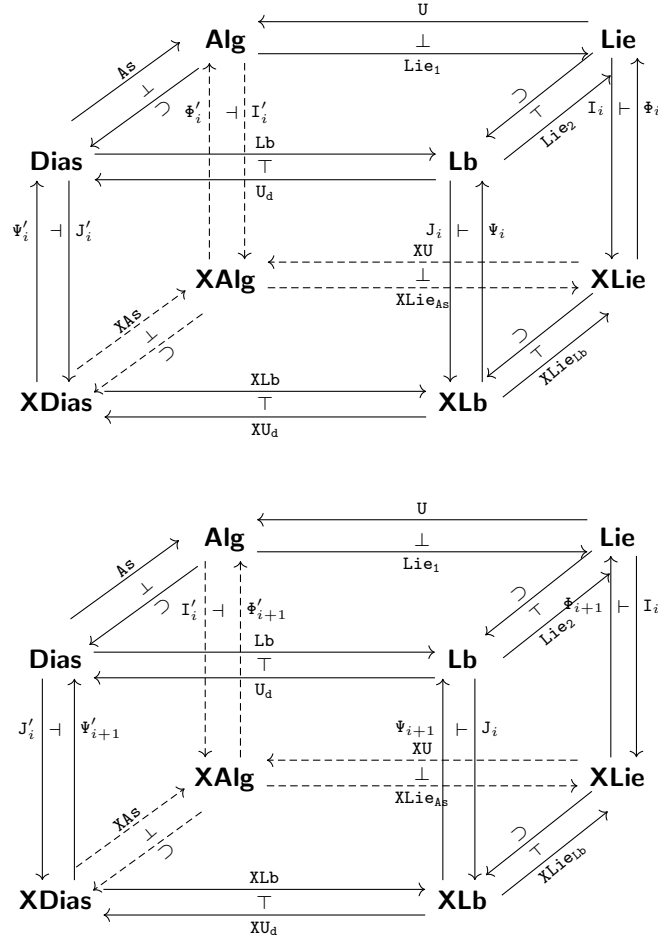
U

Alg

$\perp$

Lie

$\mathtt{Lie_1}$

As

$\perp$

$\supset$

$\Phi_i'$ $\dashv$ $\mathtt{I}_i'$

$\supset$

$\top$

$\mathtt{Lie_2}$

$\mathtt{I}_i$ $\vdash$ $\Phi_i$

Dias

Lb

Lb

$\top$

$\mathtt{U_d}$

$\Psi_i'$ $\dashv$ $\mathtt{J}_i'$

$\mathtt{J}_i$ $\vdash$ $\Psi_i$

XU

XAlg

$\perp$

XLie

$\mathtt{XLie_{As}}$

XAs

$\perp$

$\supset$

$\supset$

$\top$

$\mathtt{XLie_{Lb}}$

XLb

XDias

$\top$

XLb

$\mathtt{XU_d}$

U

Alg

$\perp$

Lie

$\mathtt{Lie_1}$

As

$\perp$

$\supset$

$\mathtt{I}_i'$ $\dashv$ $\Phi_{i+1}'$

$\supset$

$\top$

$\Phi_{i+1}$ $\vdash$ $\mathtt{I}_i$

$\mathtt{Lie_2}$

Lb

Dias

$\top$

Lb

$\mathtt{U_d}$

$\mathtt{J}_i'$ $\dashv$ $\Psi_{i+1}'$

$\Psi_{i+1}$ $\vdash$ $\mathtt{J}_i$

XU

XAlg

$\perp$

XLie

$\mathtt{XLie_{As}}$

XAs

$\perp$

$\supset$

$\supset$

$\top$

$\mathtt{XLie_{Lb}}$

XLb

XDias

$\top$

XLb

$\mathtt{XU_d}$